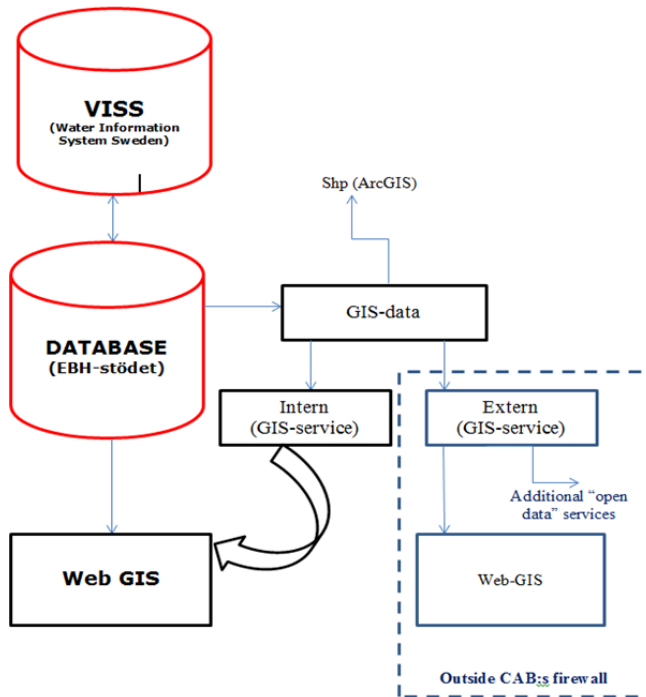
VISS
(Water Information System Sweden)

Shp (ArcGIS)

DATABASE
(EBH-stödet)

GIS-data

Intern
(GIS-service)

Extern
(GIS-service)

Additional "open data" services

Web GIS

Web-GIS

Outside CAB;s firewall